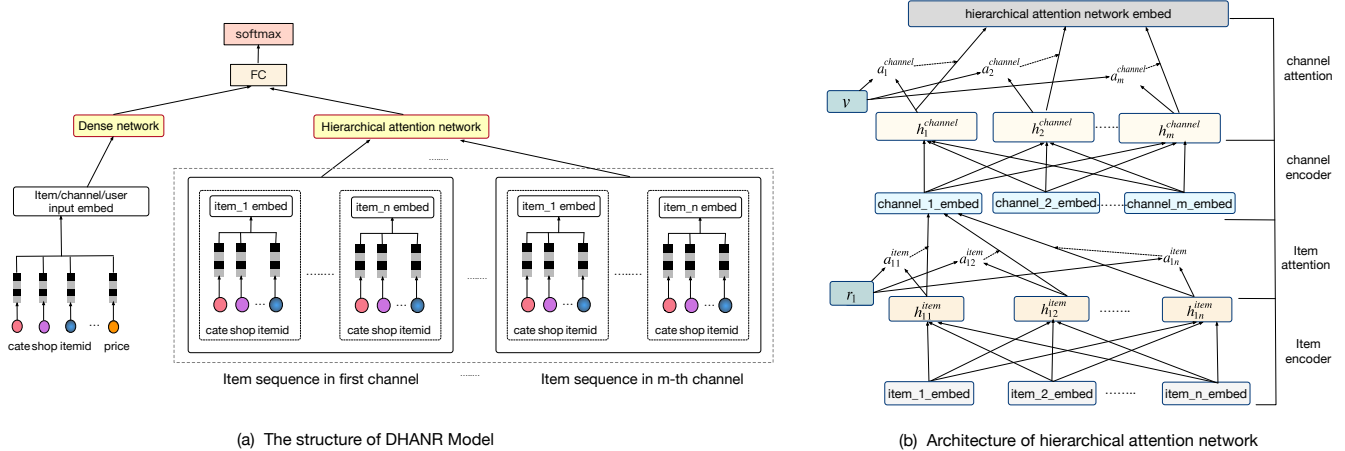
softmax

FC

Dense network

Hierarchical attention network

Item/channel/user input embed

cate shop itemid ... price

item_1 embed

item_n embed

cate shop itemid

cate shop itemid

item_1 embed

item_n embed

cate shop itemid

cate shop itemid

Item sequence in first channel

Item sequence in m-th channel

(a) The structure of DHANR Model

hierarchical attention network embed

$a_1^{channel}$ $a_2^{channel}$ $a_m^{channel}$

$v$

$h_1^{channel}$ $h_2^{channel}$ ...... $h_m^{channel}$

channel attention

channel encoder

channel_1_embed channel_2_embed channel_m_embed

$a_{11}^{item}$ $a_{12}^{item}$ $a_{1n}^{item}$

$r_1$

$h_{11}^{item}$ $h_{12}^{item}$ ....... $h_{1n}^{item}$

Item attention

Item encoder

item_1_embed item_2_embed ....... item_n_embed

(b) Architecture of hierarchical attention network